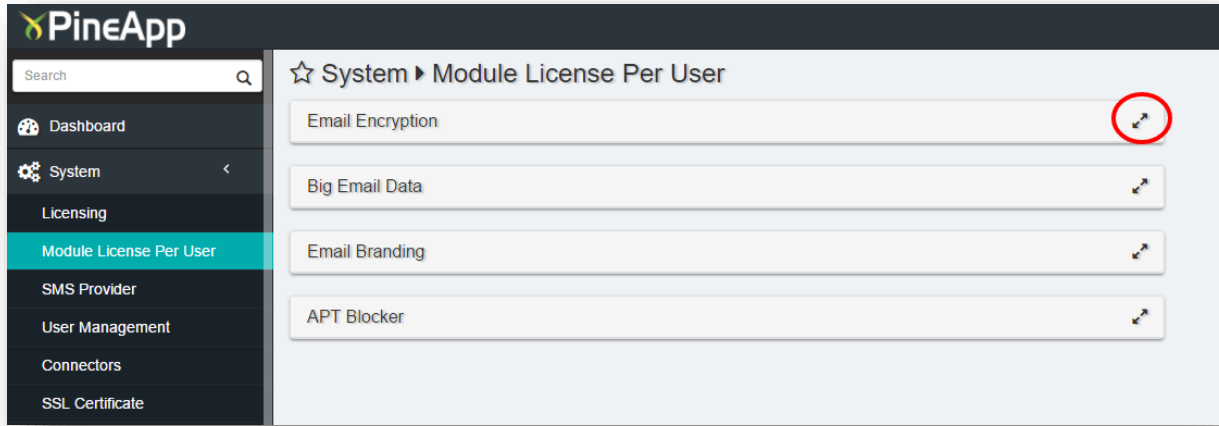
PineApp

Search

Dashboard

System

Licensing

Module License Per User

SMS Provider

User Management

Connectors

SSL Certificate

System ▸ Module License Per User

Email Encryption

Big Email Data

Email Branding

APT Blocker